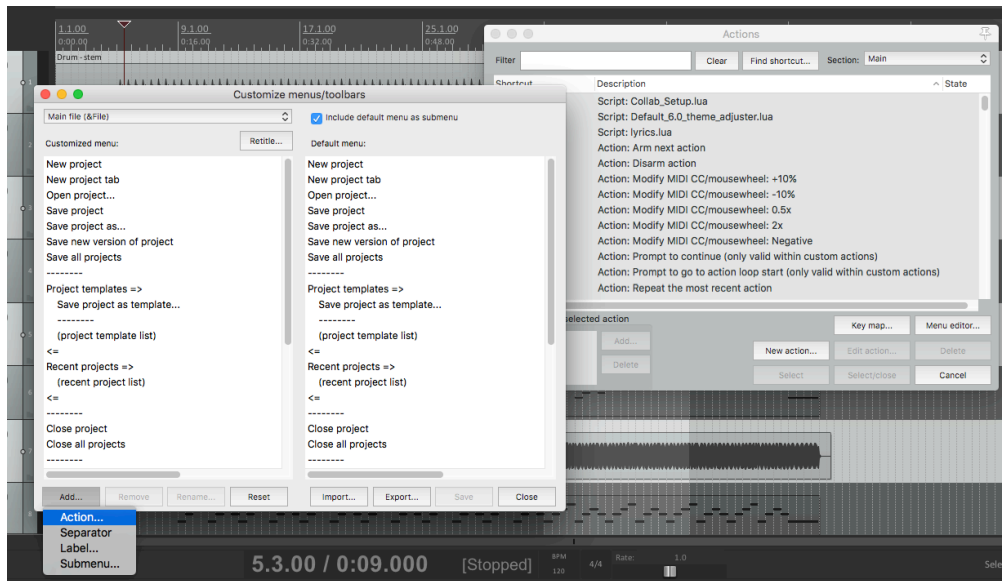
1.1.00
0:00.00
9.1.00
0:16.00
17.1.00
0:32.00
25.1.00
0:48.00

Drum - stem

Actions

Filter
Clear
Find shortcut...
Section: Main

| Shortcut | Description | State |
|---|---|---|
| | Script: Collab_Setup.lua | |
| | Script: Default_6.0_theme_adjuster.lua | |
| | Script: lyrics.lua | |
| | Action: Arm next action | |
| | Action: Disarm action | |
| | Action: Modify MIDI CC/mousewheel: +10% | |
| | Action: Modify MIDI CC/mousewheel: -10% | |
| | Action: Modify MIDI CC/mousewheel: 0.5x | |
| | Action: Modify MIDI CC/mousewheel: 2x | |
| | Action: Modify MIDI CC/mousewheel: Negative | |
| | Action: Prompt to continue (only valid within custom actions) | |
| | Action: Prompt to go to action loop start (only valid within custom actions) | |
| | Action: Repeat the most recent action | |

elected action
Add...
Delete
Key map...
Menu editor...
New action...
Edit action...
Delete
Select
Select/close
Cancel

Customize menus/toolbars

Main file (&File)
Include default menu as submenu
Customized menu:
Retitle...
Default menu:

New project
New project tab
Open project...
Save project
Save project as...
Save new version of project
Save all projects
--------
Project templates =>
Save project as template...
--------
(project template list)
<=
Recent projects =>
(recent project list)
<=
--------
Close project
Close all projects
--------

New project
New project tab
Open project...
Save project
Save project as...
Save new version of project
Save all projects
--------
Project templates =>
Save project as template...
--------
(project template list)
<=
Recent projects =>
(recent project list)
<=
--------
Close project
Close all projects
--------

Add...
Remove
Rename...
Reset
Import...
Export...
Save
Close

Action...
Separator
Label...
Submenu...

5.3.00 / 0:09.000
[Stopped]
BPM
120
4/4
Rate:
1.0
Sele